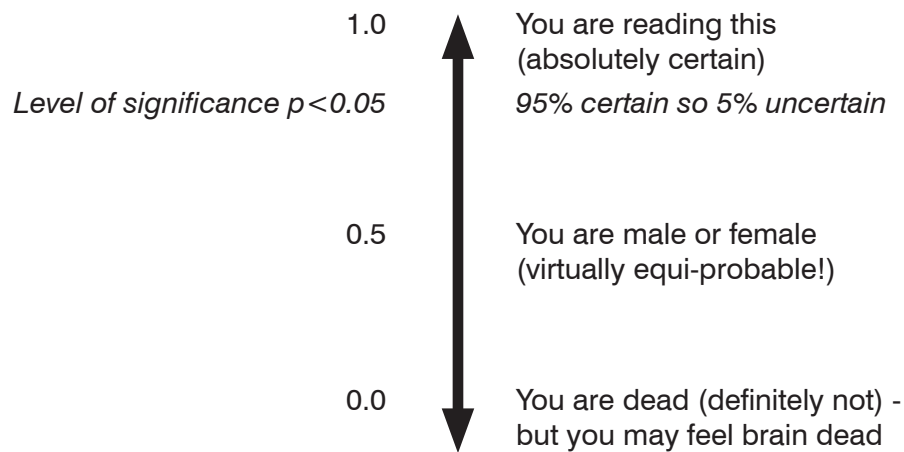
1.0

You are reading this (absolutely certain)

*Level of significance p<0.05*

*95% certain so 5% uncertain*

0.5

You are male or female (virtually equi-probable!)

0.0

You are dead (definitely not) - but you may feel brain dead